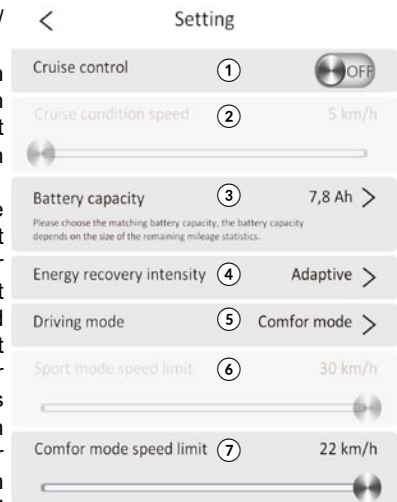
<

Setting

Cruise control ① OFF

Cruise condition speed ② 5 km/h

Battery capacity ③ 7,8 Ah >

Please choose the matching battery capacity, the battery capacity depends on the size of the remaining mileage statistics.

Energy recovery intensity ④ Adaptive >

Driving mode ⑤ Comfor mode >

Sport mode speed limit ⑥ 30 km/h

Comfor mode speed limit ⑦ 22 km/h